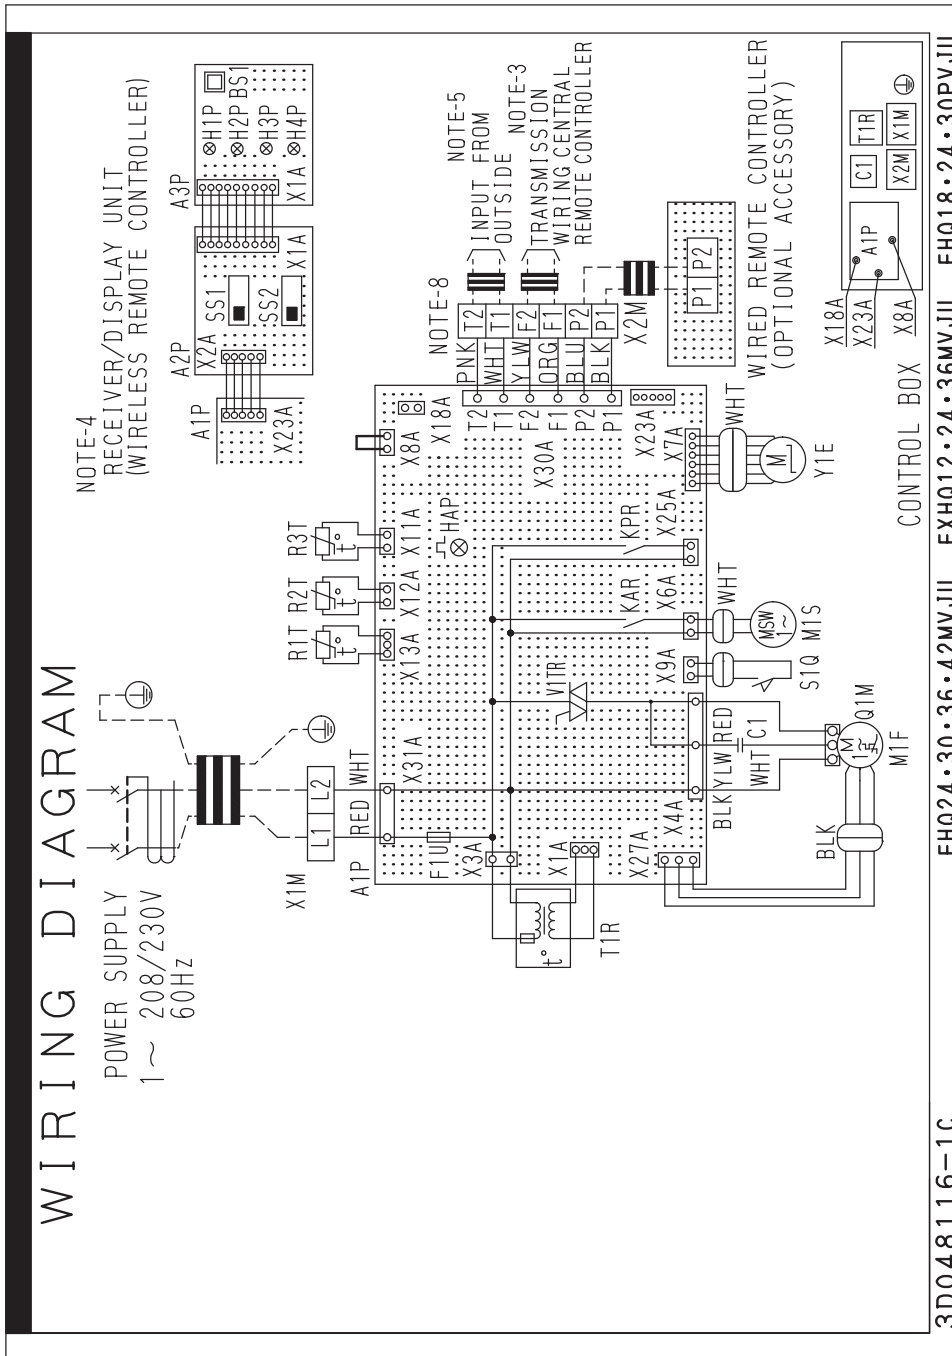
WIRING DIAGRAM

POWER SUPPLY
1~ 208/230V
60Hz

NOTE-4
RECEIVER/DISPLAY UNIT
(WIRELESS REMOTE CONTROLLER)

A3P
H1P H2P BS1
H3P H4P
X1A

A2P
X2A SS1
SS2 X1A

A1P
X23A

NOTE-8
NOTE-5
INPUT FROM OUTSIDE
NOTE-3
TRANSMISSION WIRING CENTRAL REMOTE CONTROLLER

PNK T2
WHT T1
YLW F2
ORG F1
BLU P2
BLK P1

X2M
P1 P2

WIRED REMOTE CONTROLLER
(OPTIONAL ACCESSORY)

R1T R2T R3T
X13A X12A X11A
HAP
X8A
X18A
T2 T1 F2 F1 P2 P1
X30A
X23A
X7A
WHT
M
Y1E
KPR
X25A
KAR
X6A
WHT
MSW
M1S
X9A
S1Q
V1TR
X1M
L1 L2
RED WHT
A1P
X31A
F1U
X3A
X1A
X27A
X4A
BLK YLW RED
WHT C1
Q1M
M1F
BLK
T1R

CONTROL BOX
X18A
X23A
X8A
A1P
C1
T1R
X2M
X1M

3D048116-1C
FHQ24·30·36·42MVJU  FXHQ12·24·36MVJU  FHQ18·24·30PVJU